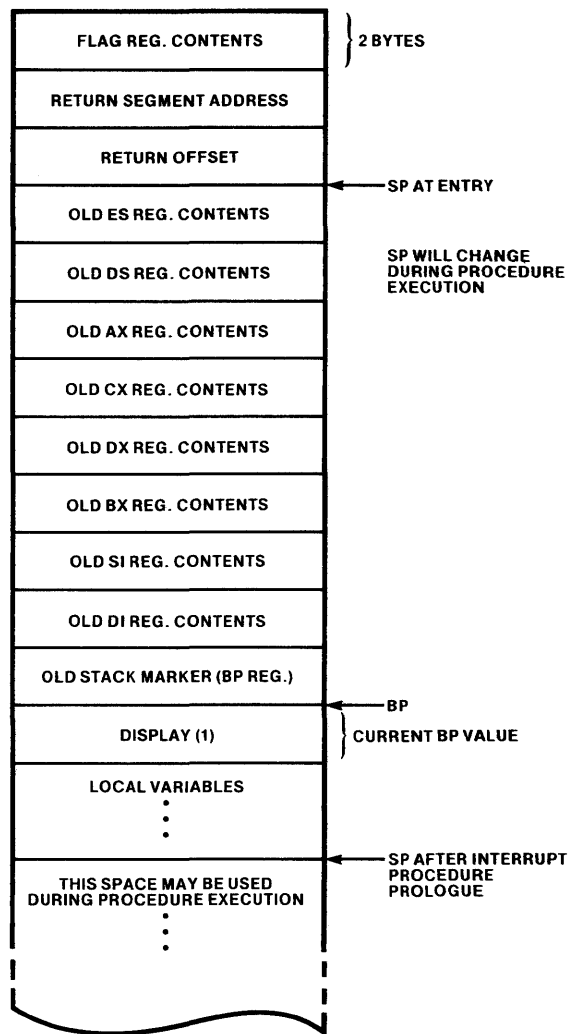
FLAG REG. CONTENTS

2 BYTES

RETURN SEGMENT ADDRESS

RETURN OFFSET

SP AT ENTRY

OLD ES REG. CONTENTS

SP WILL CHANGE DURING PROCEDURE EXECUTION

OLD DS REG. CONTENTS

OLD AX REG. CONTENTS

OLD CX REG. CONTENTS

OLD DX REG. CONTENTS

OLD BX REG. CONTENTS

OLD SI REG. CONTENTS

OLD DI REG. CONTENTS

OLD STACK MARKER (BP REG.)

BP

DISPLAY (1)

CURRENT BP VALUE

LOCAL VARIABLES
⋮

SP AFTER INTERRUPT PROCEDURE PROLOGUE

THIS SPACE MAY BE USED DURING PROCEDURE EXECUTION
⋮